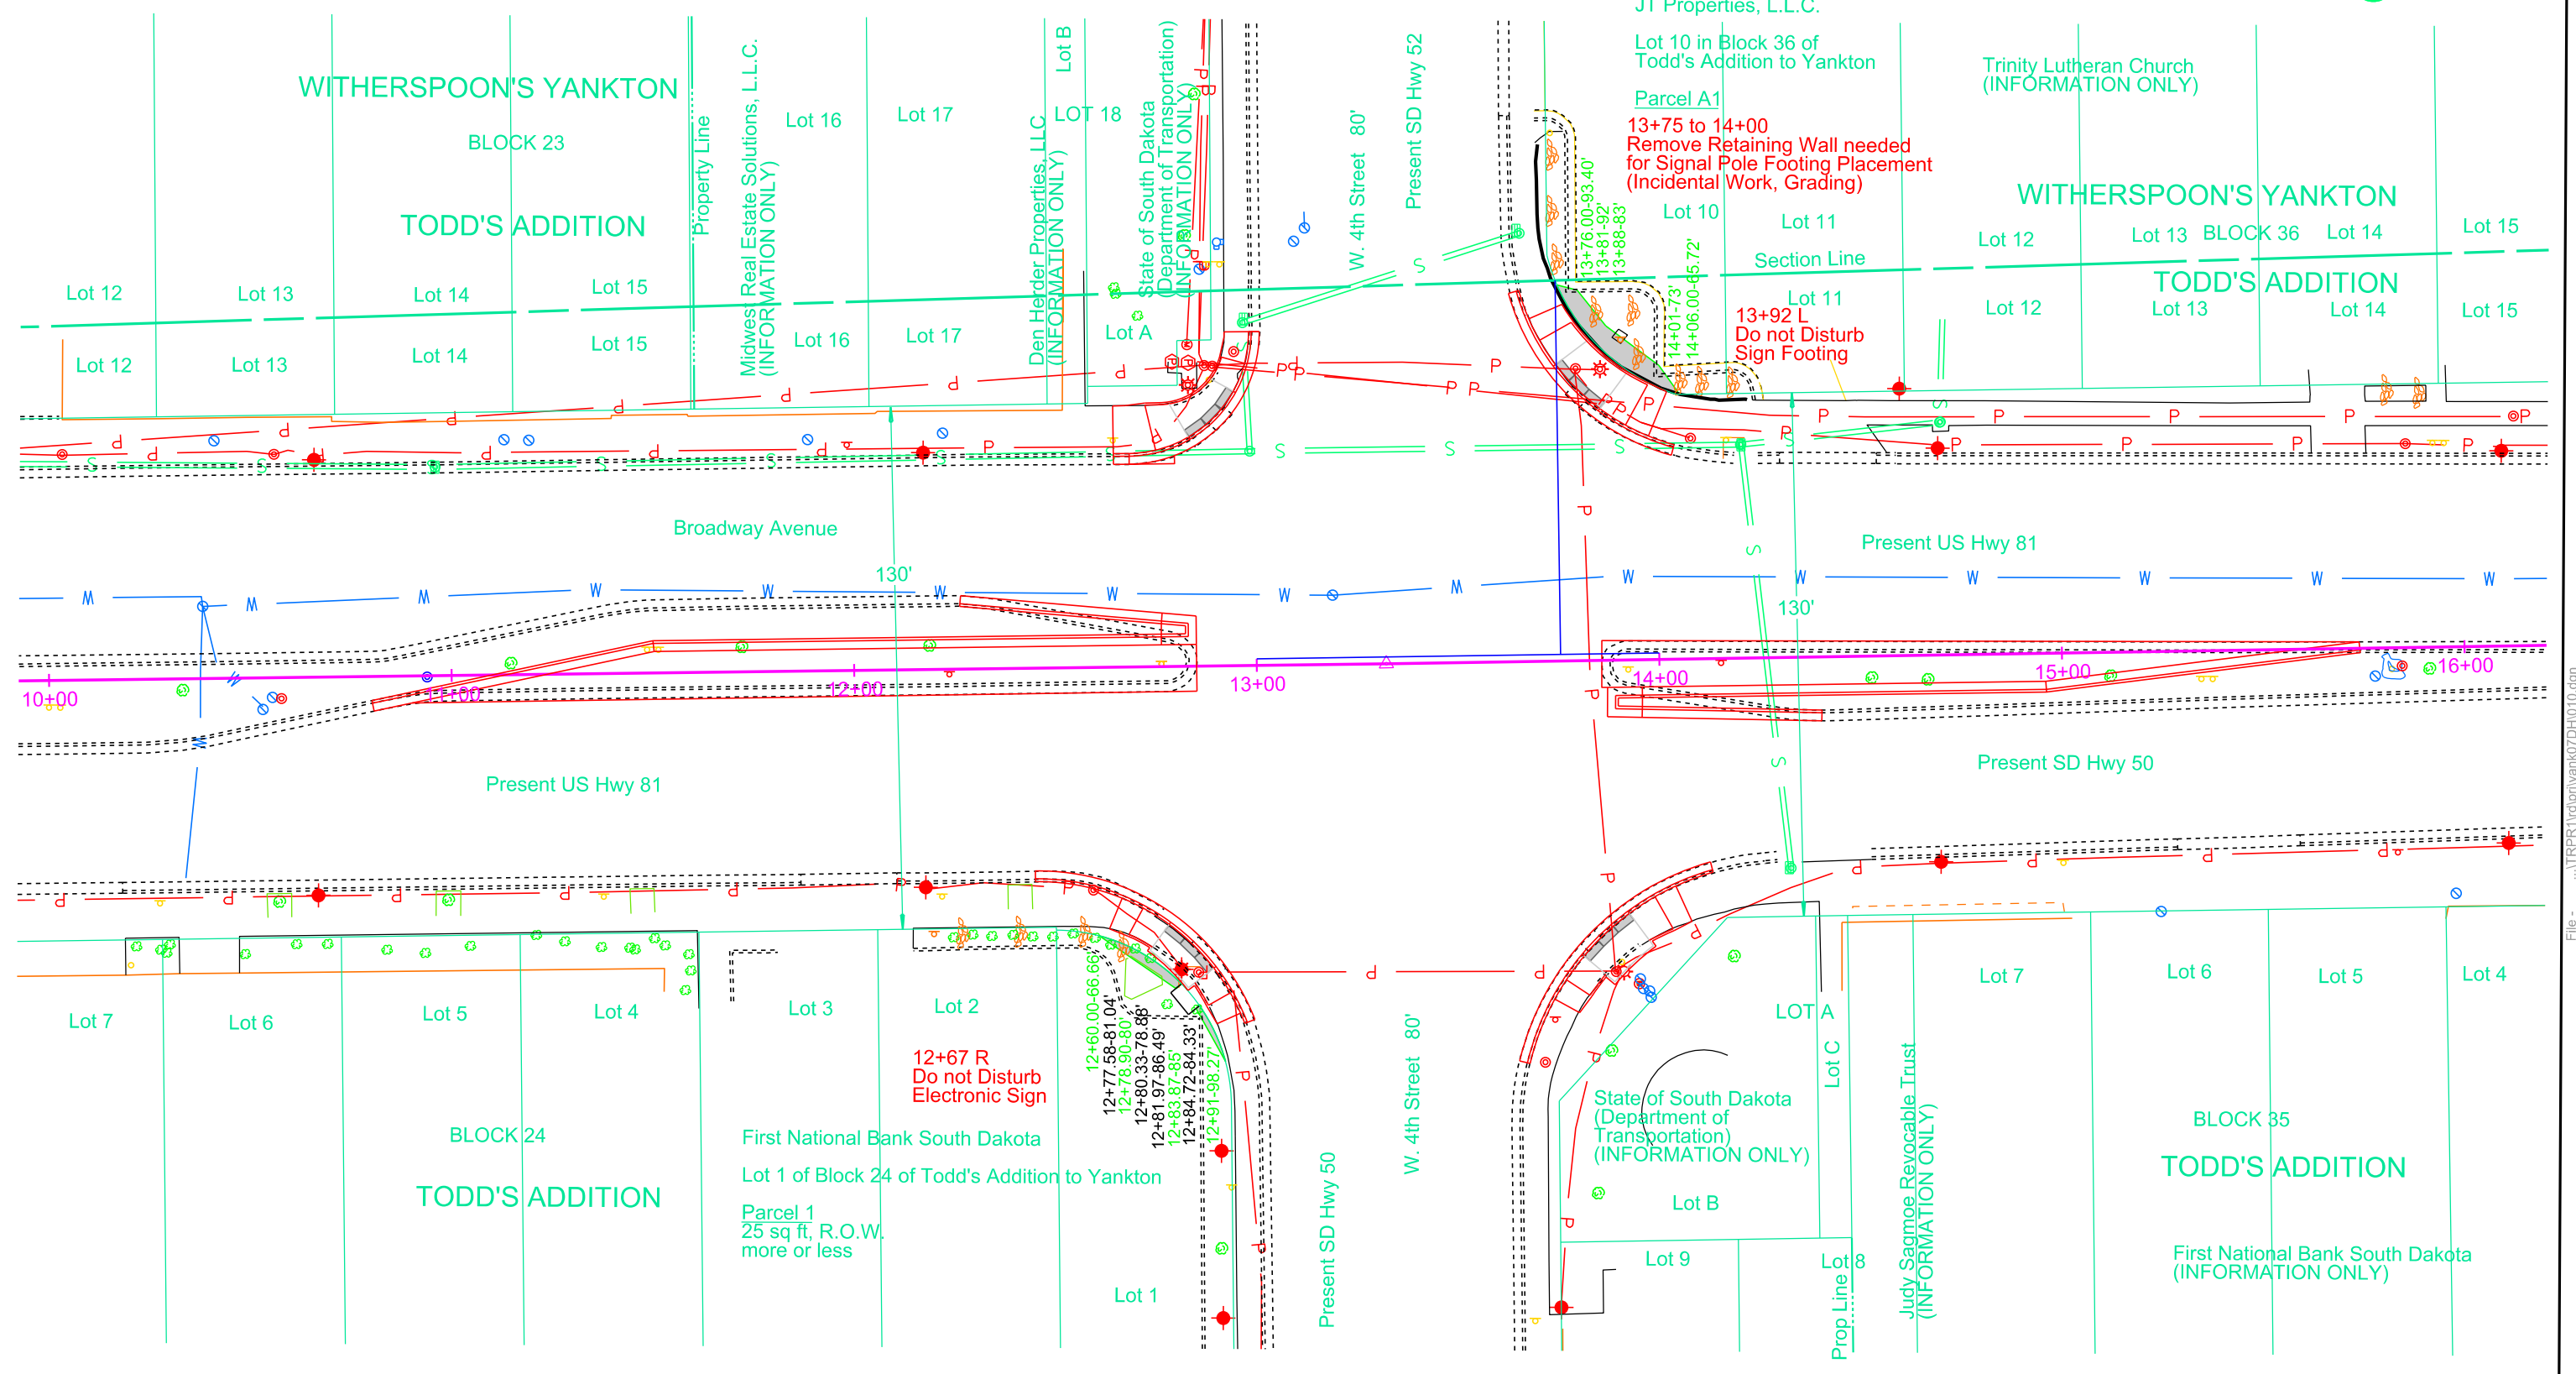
JT Properties, L.L.C.

Lot 10 in Block 36 of Todd's Addition to Yankton

Parcel A1

13+75 to 14+00
Remove Retaining Wall needed for Signal Pole Footing Placement (Incidental Work, Grading)

Trinity Lutheran Church (INFORMATION ONLY)

WITHERSPOON'S YANKTON

BLOCK 23

TODD'S ADDITION

Property Line

Midwest Real Estate Solutions, L.L.C. (INFORMATION ONLY)

Lot 16

Lot 17

Den Herder Properties, LLC (INFORMATION ONLY)

Lot B

LOT 18

State of South Dakota (Department of Transportation) (INFORMATION ONLY)

W. 4th Street 80'

Present SD Hwy 52

13+76.00-93.40'
13+81-92'
13+88-83'

14+01-73'
14+06.00-45.72'

Lot 10

Lot 11

Section Line

Lot 11

13+92 L
Do not Disturb
Sign Footing

WITHERSPOON'S YANKTON

Lot 12

Lot 13 BLOCK 36

Lot 14

Lot 15

TODD'S ADDITION

Lot 12

Lot 13

Lot 14

Lot 15

Lot 12

Lot 13

Lot 14

Lot 15

Lot 12

Lot 13

Lot 14

Lot 15

Lot 16

Lot 17

Lot A

Broadway Avenue

130'

Present US Hwy 81

130'

10+00

11+00

12+00

13+00

14+00

15+00

16+00

Present US Hwy 81

Present SD Hwy 50

Lot 7

Lot 6

Lot 5

Lot 4

Lot 3

Lot 2

12+67 R
Do not Disturb
Electronic Sign

12+60.00-66.66'
12+77.58-81.04'
12+78.90-80'
12+80.33-78.88'
12+81.97-86.49'
12+83.87-85'
12+84.72-84.33'
12+91-98.27'

BLOCK 24

TODD'S ADDITION

First National Bank South Dakota

Lot 1 of Block 24 of Todd's Addition to Yankton

Parcel 1
25 sq ft, R.O.W.
more or less

Lot 1

Present SD Hwy 50

W. 4th Street 80'

LOT A

Lot C

State of South Dakota (Department of Transportation) (INFORMATION ONLY)

Lot B

Lot 9

Lot 8

Prop Line

Judy Sagmoe Revocable Trust (INFORMATION ONLY)

Lot 7

Lot 6

Lot 5

Lot 4

BLOCK 35

TODD'S ADDITION

First National Bank South Dakota (INFORMATION ONLY)

File - ...\TRPR1\rd\pr\yank07DH010.dgn